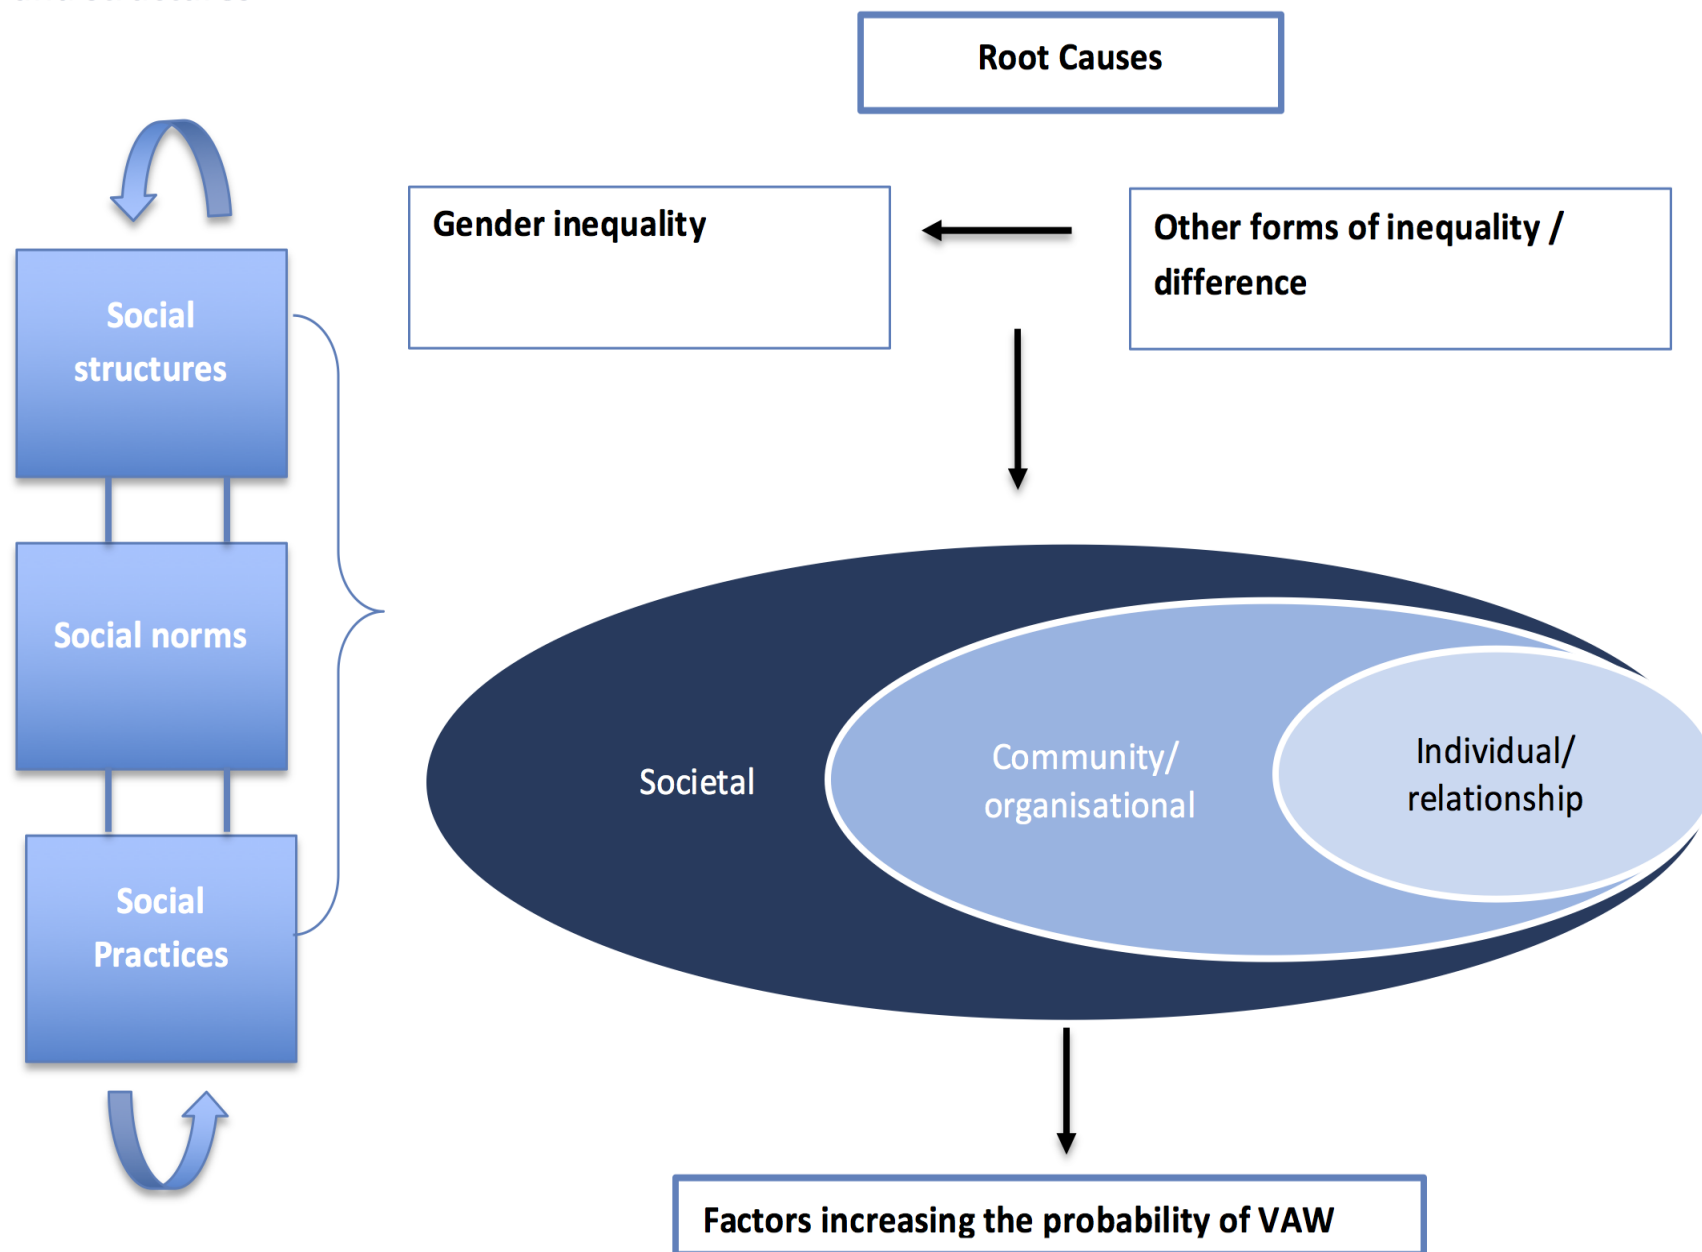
Root Causes

Social structures

Social norms

Social Practices

Gender inequality

Other forms of inequality / difference

Societal

Community/ organisational

Individual/ relationship

Factors increasing the probability of VAW